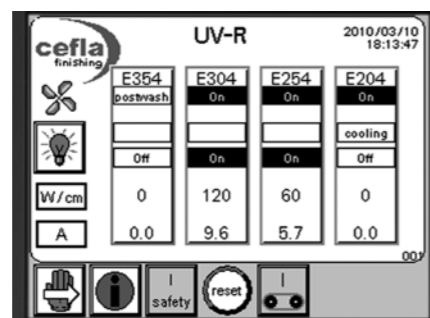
cefla finishing

UV-R

2010/03/10 18:13:47

| E354 | E304 | E254 | E204 |
|---|---|---|---|
| postwash | On | On | On |
| | | | cooling |
| Off | On | On | Off |
| 0 | 120 | 60 | 0 |
| 0.0 | 9.6 | 5.7 | 0.0 |

W/cm

A

001

I safety

reset

I